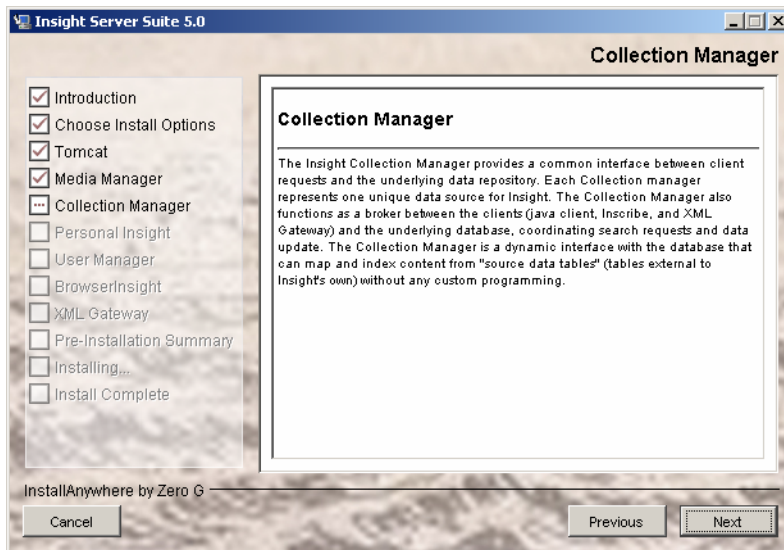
Insight Server Suite 5.0

Collection Manager

Introduction
Choose Install Options
Tomcat
Media Manager
Collection Manager
Personal Insight
User Manager
BrowserInsight
XML Gateway
Pre-Installation Summary
Installing...
Install Complete

Collection Manager

The Insight Collection Manager provides a common interface between client requests and the underlying data repository. Each Collection manager represents one unique data source for Insight. The Collection Manager also functions as a broker between the clients (java client, Inscribe, and XML Gateway) and the underlying database, coordinating search requests and data update. The Collection Manager is a dynamic interface with the database that can map and index content from "source data tables" (tables external to Insight's own) without any custom programming.

InstallAnywhere by Zero G

Cancel

Previous

Next